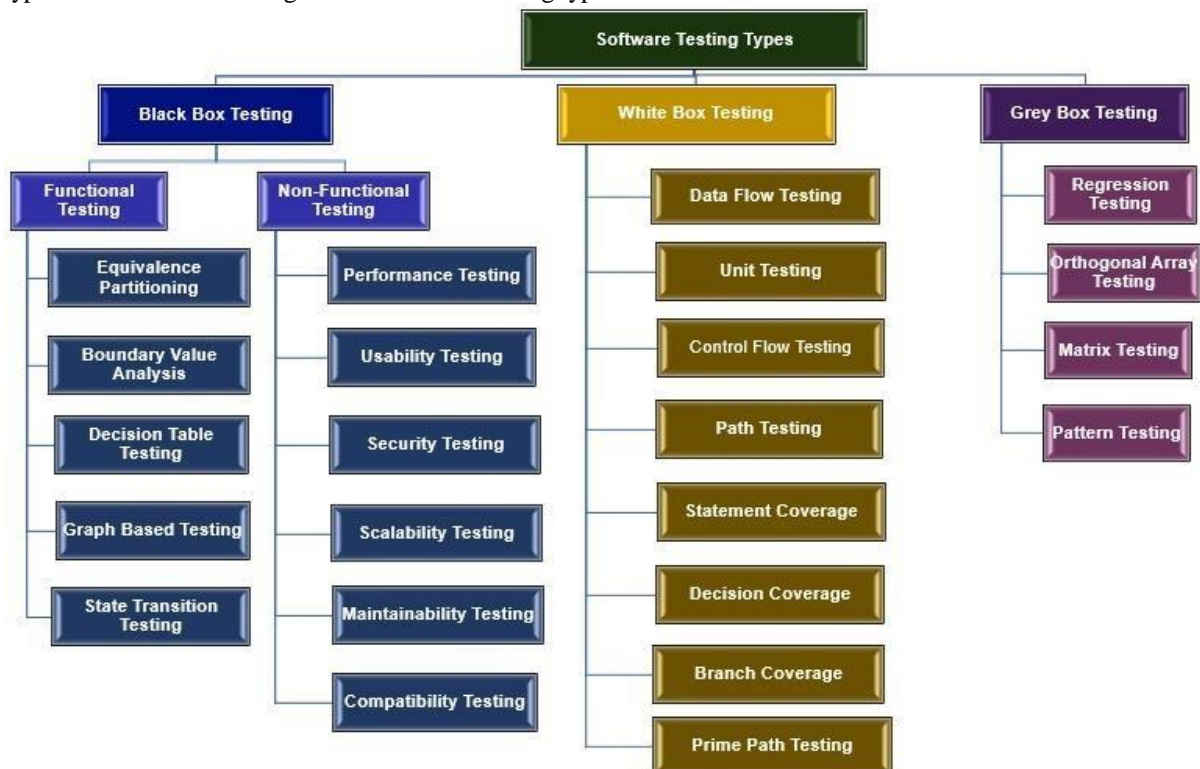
Software Testing Types

Black Box Testing

Functional Testing

Equivalence Partitioning

Boundary Value Analysis

Decision Table Testing

Graph Based Testing

State Transition Testing

Non-Functional Testing

Performance Testing

Usability Testing

Security Testing

Scalability Testing

Maintainability Testing

Compatibility Testing

White Box Testing

Data Flow Testing

Unit Testing

Control Flow Testing

Path Testing

Statement Coverage

Decision Coverage

Branch Coverage

Prime Path Testing

Grey Box Testing

Regression Testing

Orthogonal Array Testing

Matrix Testing

Pattern Testing